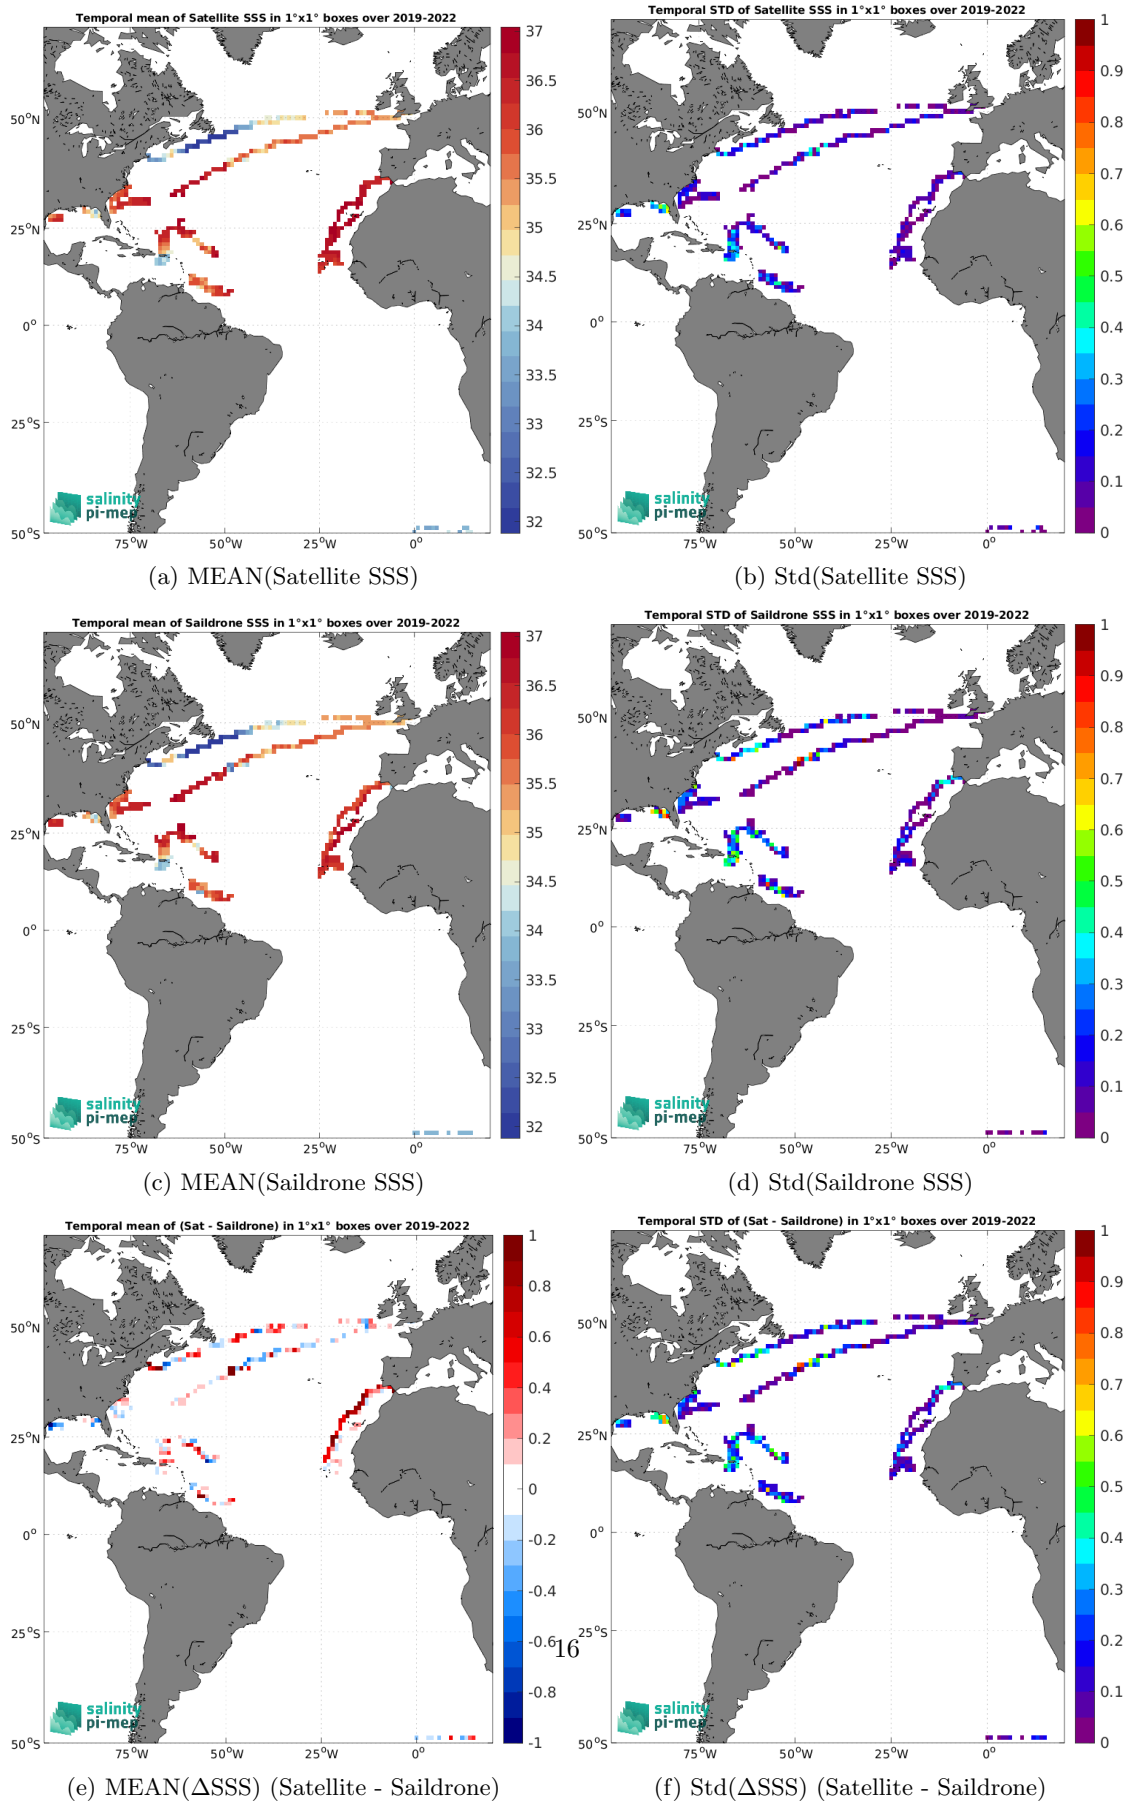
Temporal mean of Satellite SSS in 1°x1° boxes over 2019-2022

50°N
25°N
0°
25°S
50°S
75°W 50°W 25°W 0°

37
36.5
36
35.5
35
34.5
34
33.5
33
32.5
32

salinity
pi-mep

(a) MEAN(Satellite SSS)

Temporal STD of Satellite SSS in 1°x1° boxes over 2019-2022

50°N
25°N
0°
25°S
50°S
75°W 50°W 25°W 0°

1
0.9
0.8
0.7
0.6
0.5
0.4
0.3
0.2
0.1
0

salinity
pi-mep

(b) Std(Satellite SSS)

Temporal mean of Saildrone SSS in 1°x1° boxes over 2019-2022

50°N
25°N
0°
25°S
50°S
75°W 50°W 25°W 0°

37
36.5
36
35.5
35
34.5
34
33.5
33
32.5
32

salinity
pi-mep

(c) MEAN(Saildrone SSS)

Temporal STD of Saildrone SSS in 1°x1° boxes over 2019-2022

50°N
25°N
0°
25°S
50°S
75°W 50°W 25°W 0°

1
0.9
0.8
0.7
0.6
0.5
0.4
0.3
0.2
0.1
0

salinity
pi-mep

(d) Std(Saildrone SSS)

Temporal mean of (Sat - Saildrone) in 1°x1° boxes over 2019-2022

50°N
25°N
0°
25°S
50°S
75°W 50°W 25°W 0°

1
0.8
0.6
0.4
0.2
0
-0.2
-0.4
-0.6
-0.8
-1

salinity
pi-mep

16

(e) MEAN(ΔSSS) (Satellite - Saildrone)

Temporal STD of (Sat - Saildrone) in 1°x1° boxes over 2019-2022

50°N
25°N
0°
25°S
50°S
75°W 50°W 25°W 0°

1
0.9
0.8
0.7
0.6
0.5
0.4
0.3
0.2
0.1
0

salinity
pi-mep

(f) Std(ΔSSS) (Satellite - Saildrone)